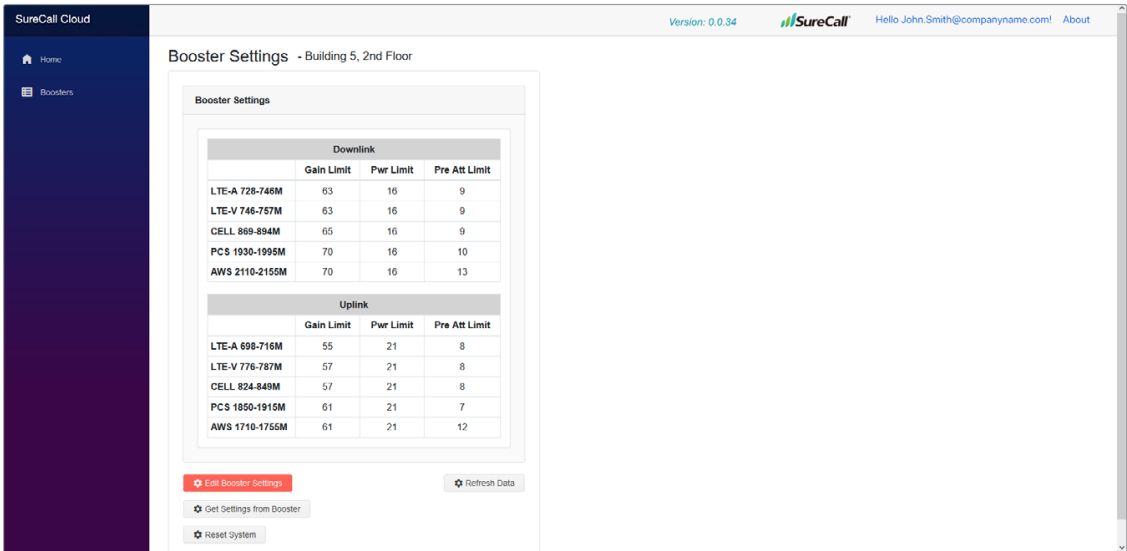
SureCall Cloud

Home

Boosters

Version: 0.0.34

SureCall

Hello John.Smith@companyname.com!

About

Booster Settings - Building 5, 2nd Floor

Booster Settings

| Downlink | | | |
|---|---|---|---|
| | Gain Limit | Pwr Limit | Pre Att Limit |
| LTE-A 728-746M | 63 | 16 | 9 |
| LTE-V 746-757M | 63 | 16 | 9 |
| CELL 869-894M | 65 | 16 | 9 |
| PCS 1930-1995M | 70 | 16 | 10 |
| AWS 2110-2155M | 70 | 16 | 13 |

| Uplink | | | |
|---|---|---|---|
| | Gain Limit | Pwr Limit | Pre Att Limit |
| LTE-A 698-716M | 55 | 21 | 8 |
| LTE-V 776-787M | 57 | 21 | 8 |
| CELL 824-849M | 57 | 21 | 8 |
| PCS 1850-1915M | 61 | 21 | 7 |
| AWS 1710-1755M | 61 | 21 | 12 |

Edit Booster Settings

Refresh Data

Get Settings from Booster

Reset System